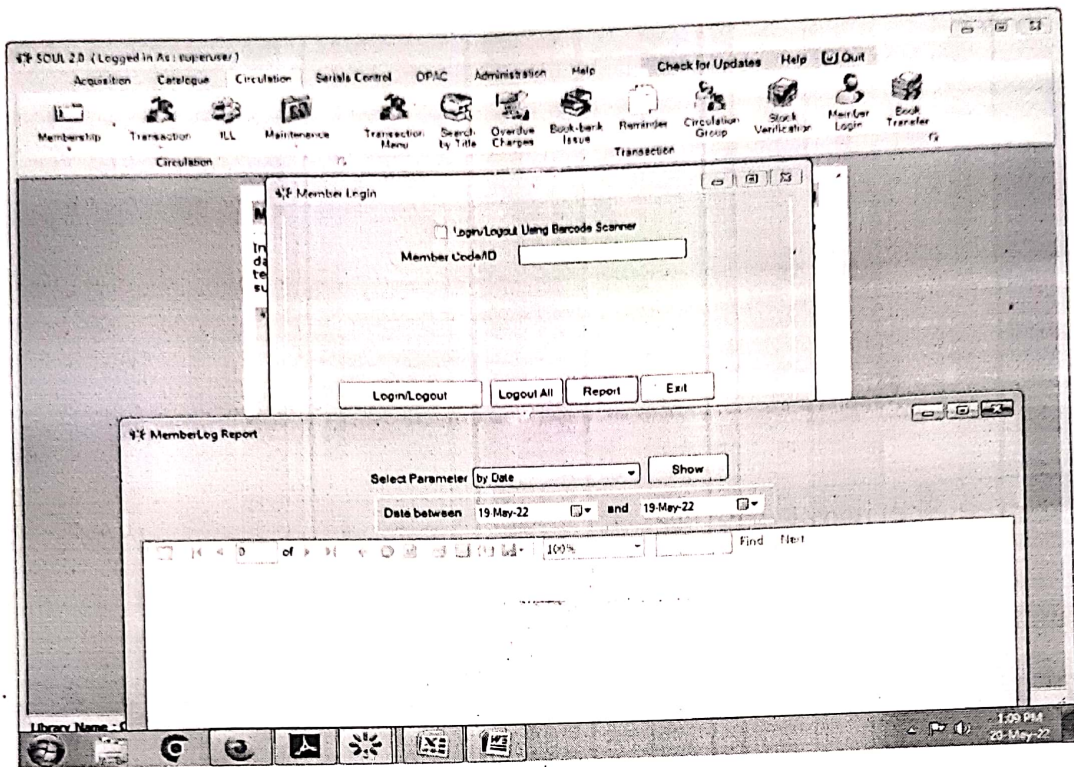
SOUL 2.0 (Logged in As : superuser)

Acquisition Catalogue Circulation Serials Control OPAC Administration Help

Check for Updates Help Quit

Membership Transaction ILL Maintenance Transaction Menu Search by Title Overdue Charges Book-bank Issue Reminder Circulation Group Stock Verification Member Login Book Transfer

Circulation Transaction

Member Login

Login/Logout Using Barcode Scanner

Member Code/ID

Login/Logout Logout All Report Exit

MemberLog Report

Select Parameter by Date Show

Date between 19-May-22 and 19-May-22

of Find Next

Library Name : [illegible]

1:09 PM 20-May-22